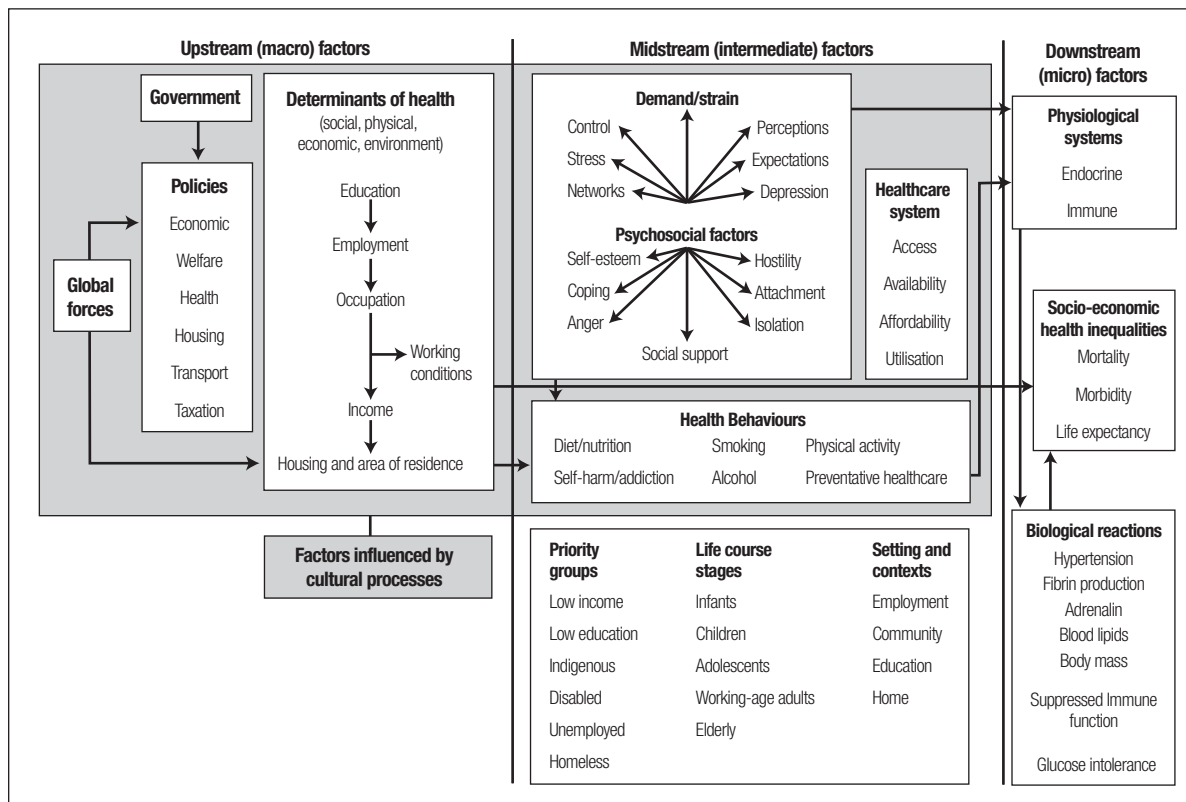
Upstream (macro) factors

Government

Policies
Economic
Welfare
Health
Housing
Transport
Taxation

Global forces

Determinants of health
(social, physical, economic, environment)
Education
Employment
Occupation
Working conditions
Income
Housing and area of residence

Factors influenced by cultural processes

Midstream (intermediate) factors

Demand/strain
Control
Stress
Networks
Perceptions
Expectations
Depression

Psychosocial factors
Self-esteem
Coping
Anger
Hostility
Attachment
Isolation
Social support

Healthcare system
Access
Availability
Affordability
Utilisation

Health Behaviours
Diet/nutrition
Smoking
Physical activity
Self-harm/addiction
Alcohol
Preventative healthcare

| Priority groups | Life course stages | Setting and contexts |
|---|---|---|
| Low income | Infants | Employment |
| Low education | Children | Community |
| Indigenous | Adolescents | Education |
| Disabled | Working-age adults | Home |
| Unemployed | Elderly | |
| Homeless | | |

Downstream (micro) factors

Physiological systems
Endocrine
Immune

Socio-economic health inequalities
Mortality
Morbidity
Life expectancy

Biological reactions
Hypertension
Fibrin production
Adrenalin
Blood lipids
Body mass
Suppressed Immune function
Glucose intolerance